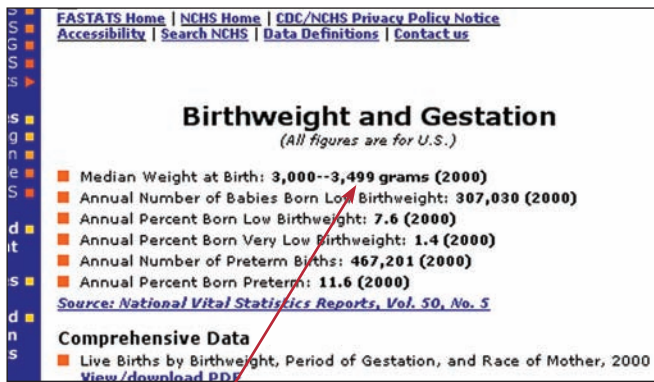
S
S
S
S
S
es
g
n
e
S
d
it
s
d
n
s

FASTATS Home | NCHS Home | CDC/NCHS Privacy Policy Notice
Accessibility | Search NCHS | Data Definitions | Contact us

Birthweight and Gestation
(All figures are for U.S.)

Median Weight at Birth: 3,000--3,499 grams (2000)
Annual Number of Babies Born Low Birthweight: 307,030 (2000)
Annual Percent Born Low Birthweight: 7.6 (2000)
Annual Percent Born Very Low Birthweight: 1.4 (2000)
Annual Number of Preterm Births: 467,201 (2000)
Annual Percent Born Preterm: 11.6 (2000)
Source: National Vital Statistics Reports, Vol. 50, No. 5

Comprehensive Data
Live Births by Birthweight, Period of Gestation, and Race of Mother, 2000
View/download PDF